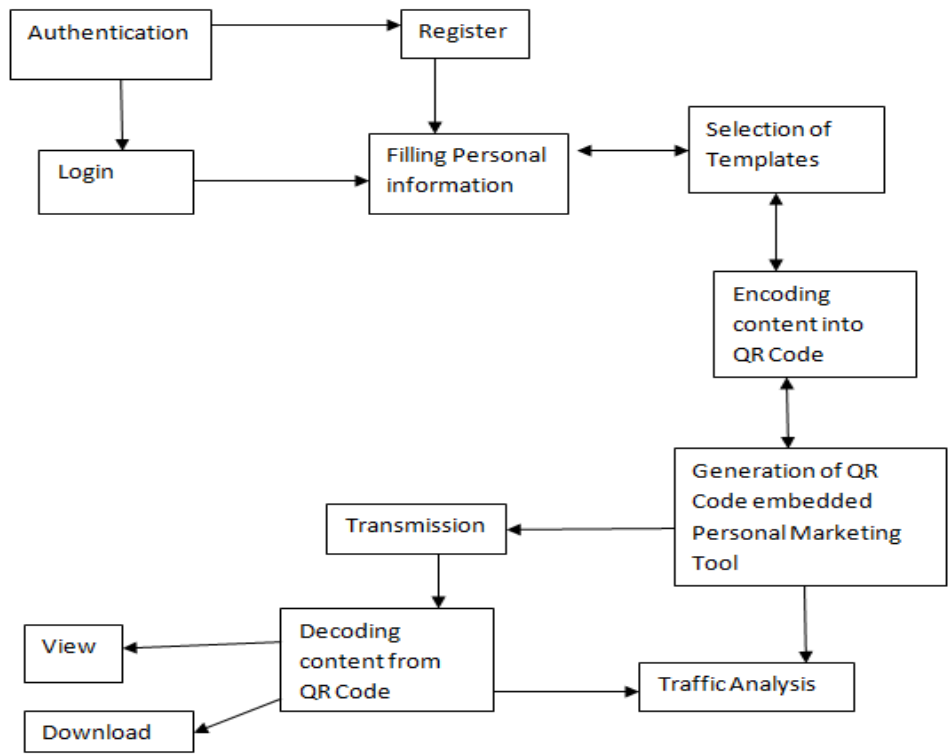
Authentication

Register

Login

Filling Personal information

Selection of Templates

Encoding content into QR Code

Generation of QR Code embedded Personal Marketing Tool

Transmission

Decoding content from QR Code

View

Download

Traffic Analysis